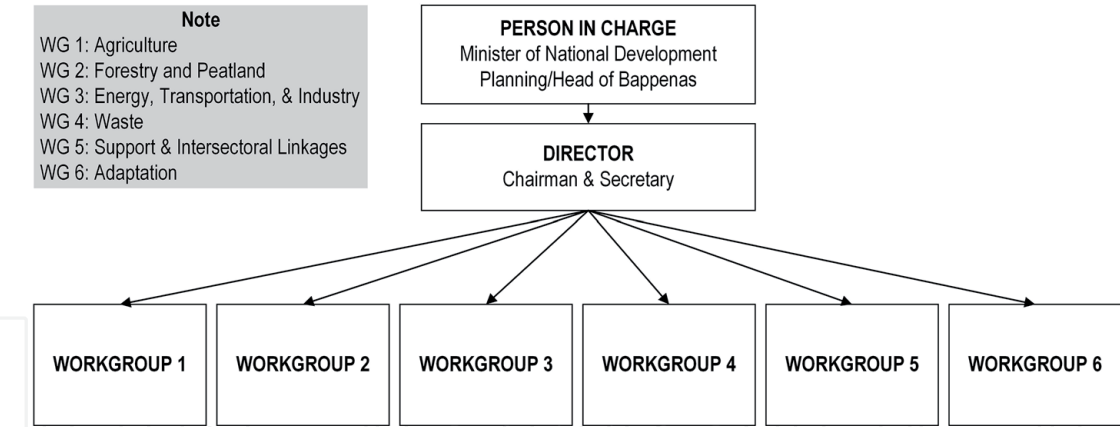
Note
WG 1: Agriculture
WG 2: Forestry and Peatland
WG 3: Energy, Transportation, & Industry
WG 4: Waste
WG 5: Support & Intersectoral Linkages
WG 6: Adaptation

PERSON IN CHARGE
Minister of National Development Planning/Head of Bappenas

DIRECTOR
Chairman & Secretary

WORKGROUP 1

WORKGROUP 2

WORKGROUP 3

WORKGROUP 4

WORKGROUP 5

WORKGROUP 6